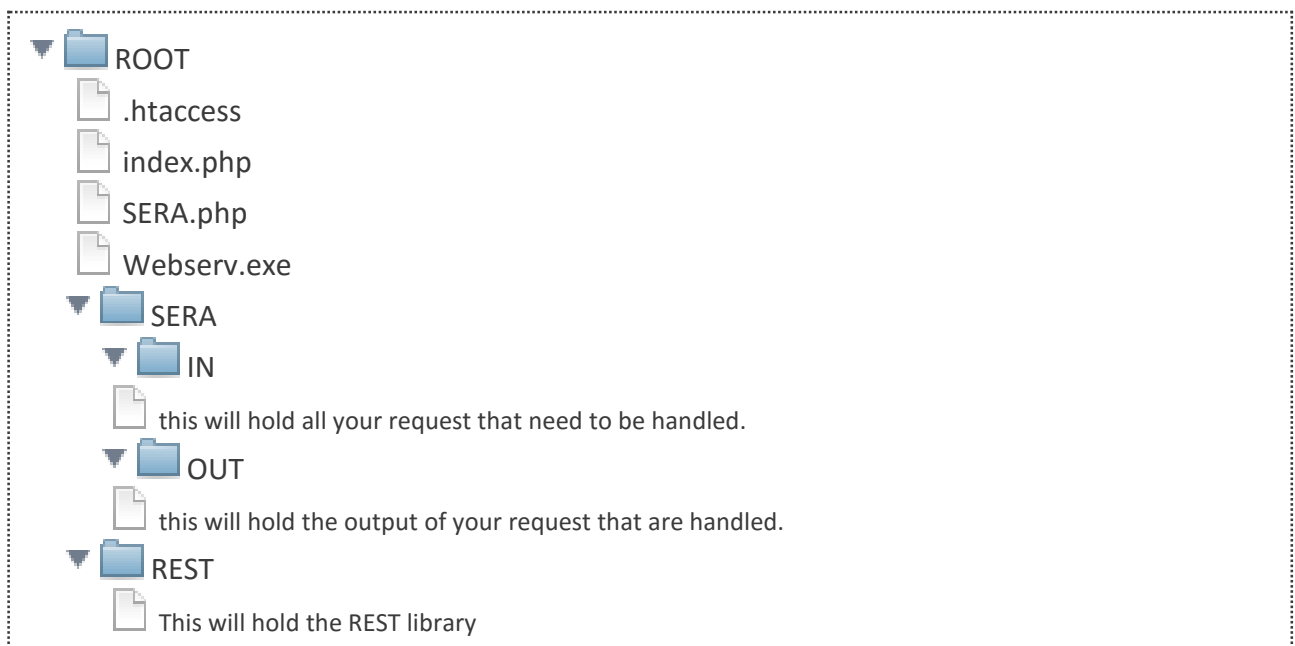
ROOT
.htaccess
index.php
SERA.php
Webserv.exe
SERA
IN
this will hold all your request that need to be handled.
OUT
this will hold the output of your request that are handled.
REST
This will hold the REST library